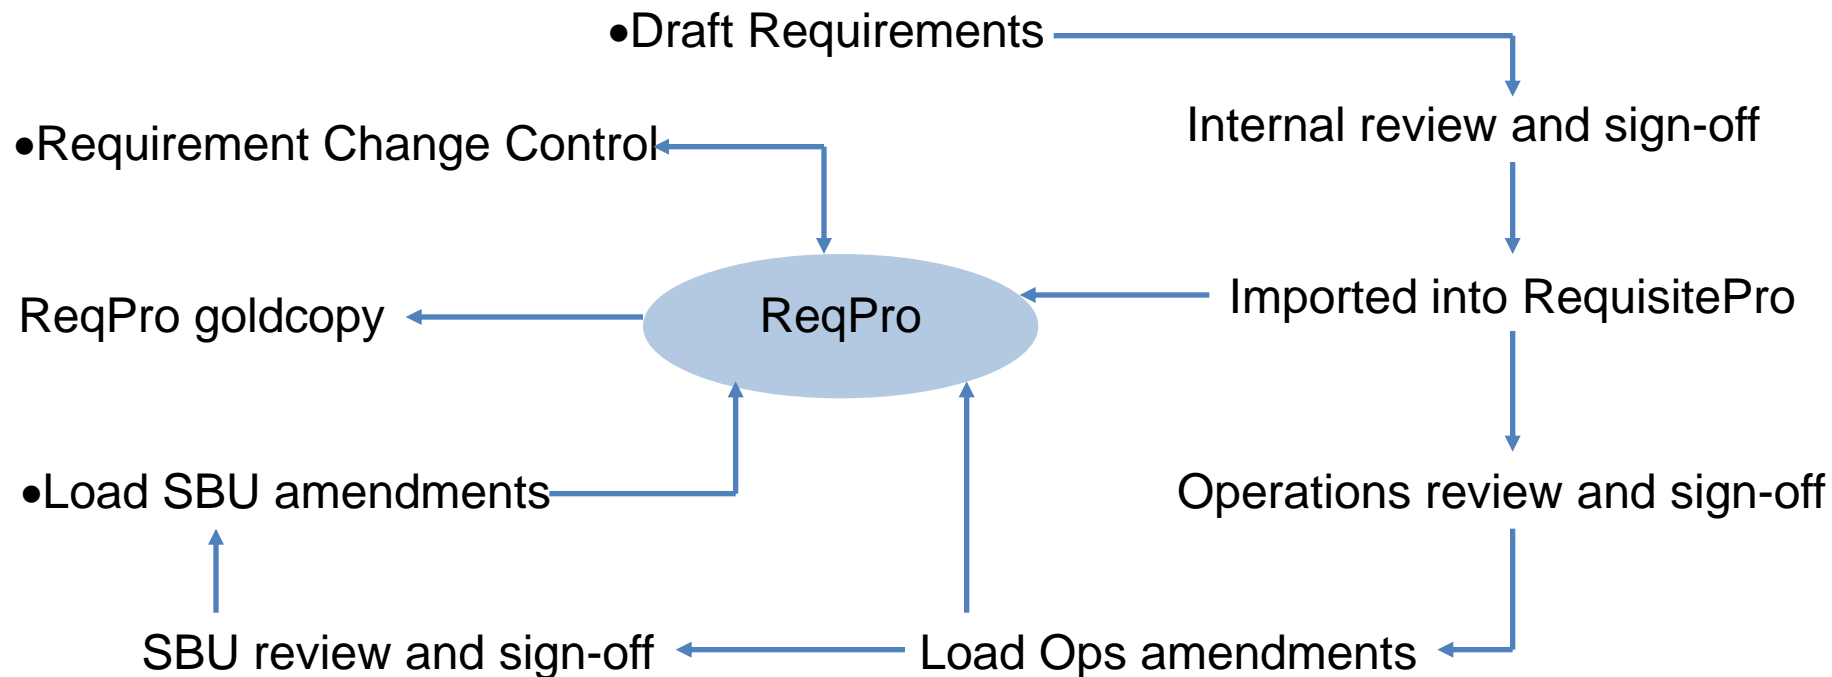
•Draft Requirements

Internal review and sign-off

•Requirement Change Control

ReqPro

Imported into RequisitePro

ReqPro goldcopy

•Load SBU amendments

Operations review and sign-off

SBU review and sign-off

Load Ops amendments